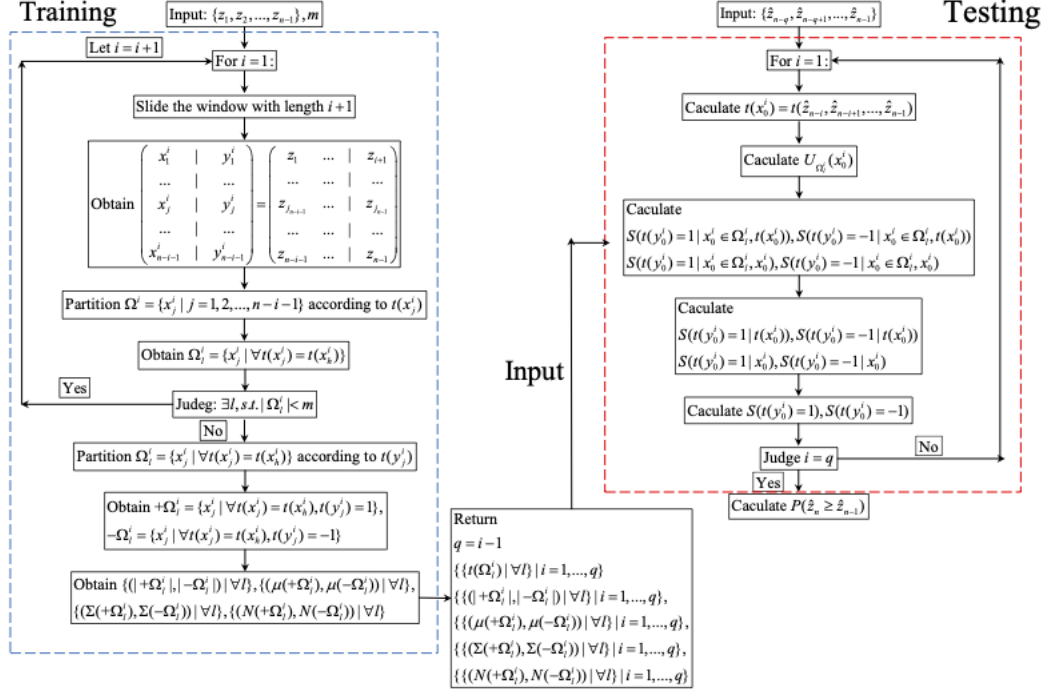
Training

Input: $\{z_1, z_2, ..., z_{n-1}\}, m$

Let $i = i+1$

For $i = 1$:

Slide the window with length $i+1$

Obtain $\begin{pmatrix} x_1^i & | & y_1^i \\ ... & | & ... \\ x_j^i & | & y_j^i \\ ... & | & ... \\ x_{n-i-1}^i & | & y_{n-i-1}^i \end{pmatrix} = \begin{pmatrix} z_1 & ... & | & z_{i+1} \\ ... & ... & | & ... \\ z_{j_{n-i-1}} & ... & | & z_{j_{n-1}} \\ ... & ... & | & ... \\ z_{n-i-1} & ... & | & z_{n-1} \end{pmatrix}$

Partition $\Omega^i = \{x_j^i \mid j = 1, 2, ..., n-i-1\}$ according to $t(x_j^i)$

Obtain $\Omega_l^i = \{x_j^i \mid \forall t(x_j^i) = t(x_k^i)\}$

Yes

Judeg: $\exists l, s.t. |\Omega_l^i| < m$

No

Partition $\Omega_l^i = \{x_j^i \mid \forall t(x_j^i) = t(x_h^i)\}$ according to $t(y_j^i)$

Obtain $+\Omega_l^i = \{x_j^i \mid \forall t(x_j^i) = t(x_h^i), t(y_j^i) = 1\}$,
$-\Omega_l^i = \{x_j^i \mid \forall t(x_j^i) = t(x_k^i), t(y_j^i) = -1\}$

Obtain $\{(|+\Omega_l^i|, |-\Omega_l^i|) \mid \forall l\}, \{(\mu(+\Omega_l^i), \mu(-\Omega_l^i)) \mid \forall l\}$,
$\{(\Sigma(+\Omega_l^i), \Sigma(-\Omega_l^i)) \mid \forall l\}, \{(N(+\Omega_l^i), N(-\Omega_l^i)) \mid \forall l\}$

Return
$q = i-1$
$\{\{t(\Omega_l^i) \mid \forall l\} \mid i = 1, ..., q\}$
$\{\{(|+\Omega_l^i|, |-\Omega_l^i|) \mid \forall l\} \mid i = 1, ..., q\}$,
$\{\{(\mu(+\Omega_l^i), \mu(-\Omega_l^i)) \mid \forall l\} \mid i = 1, ..., q\}$,
$\{\{(\Sigma(+\Omega_l^i), \Sigma(-\Omega_l^i)) \mid \forall l\} \mid i = 1, ..., q\}$,
$\{\{(N(+\Omega_l^i), N(-\Omega_l^i)) \mid \forall l\} \mid i = 1, ..., q\}$

Input

Input: $\{\hat{z}_{n-q}, \hat{z}_{n-q+1}, ..., \hat{z}_{n-1}\}$

Testing

For $i = 1$:

Caculate $t(x_0^i) = t(\hat{z}_{n-i}, \hat{z}_{n-i+1}, ..., \hat{z}_{n-1})$

Caculate $U_{\Omega_l^i}(x_0^i)$

Caculate
$S(t(y_0^i) = 1 \mid x_0^i \in \Omega_l^i, t(x_0^i)), S(t(y_0^i) = -1 \mid x_0^i \in \Omega_l^i, t(x_0^i))$
$S(t(y_0^i) = 1 \mid x_0^i \in \Omega_l^i, x_0^i), S(t(y_0^i) = -1 \mid x_0^i \in \Omega_l^i, x_0^i)$

Caculate
$S(t(y_0^i) = 1 \mid t(x_0^i)), S(t(y_0^i) = -1 \mid t(x_0^i))$
$S(t(y_0^i) = 1 \mid x_0^i), S(t(y_0^i) = -1 \mid x_0^i)$

Caculate $S(t(y_0^i) = 1), S(t(y_0^i) = -1)$

No

Judge $i = q$

Yes

Caculate $P(\hat{z}_n \geq \hat{z}_{n-1})$